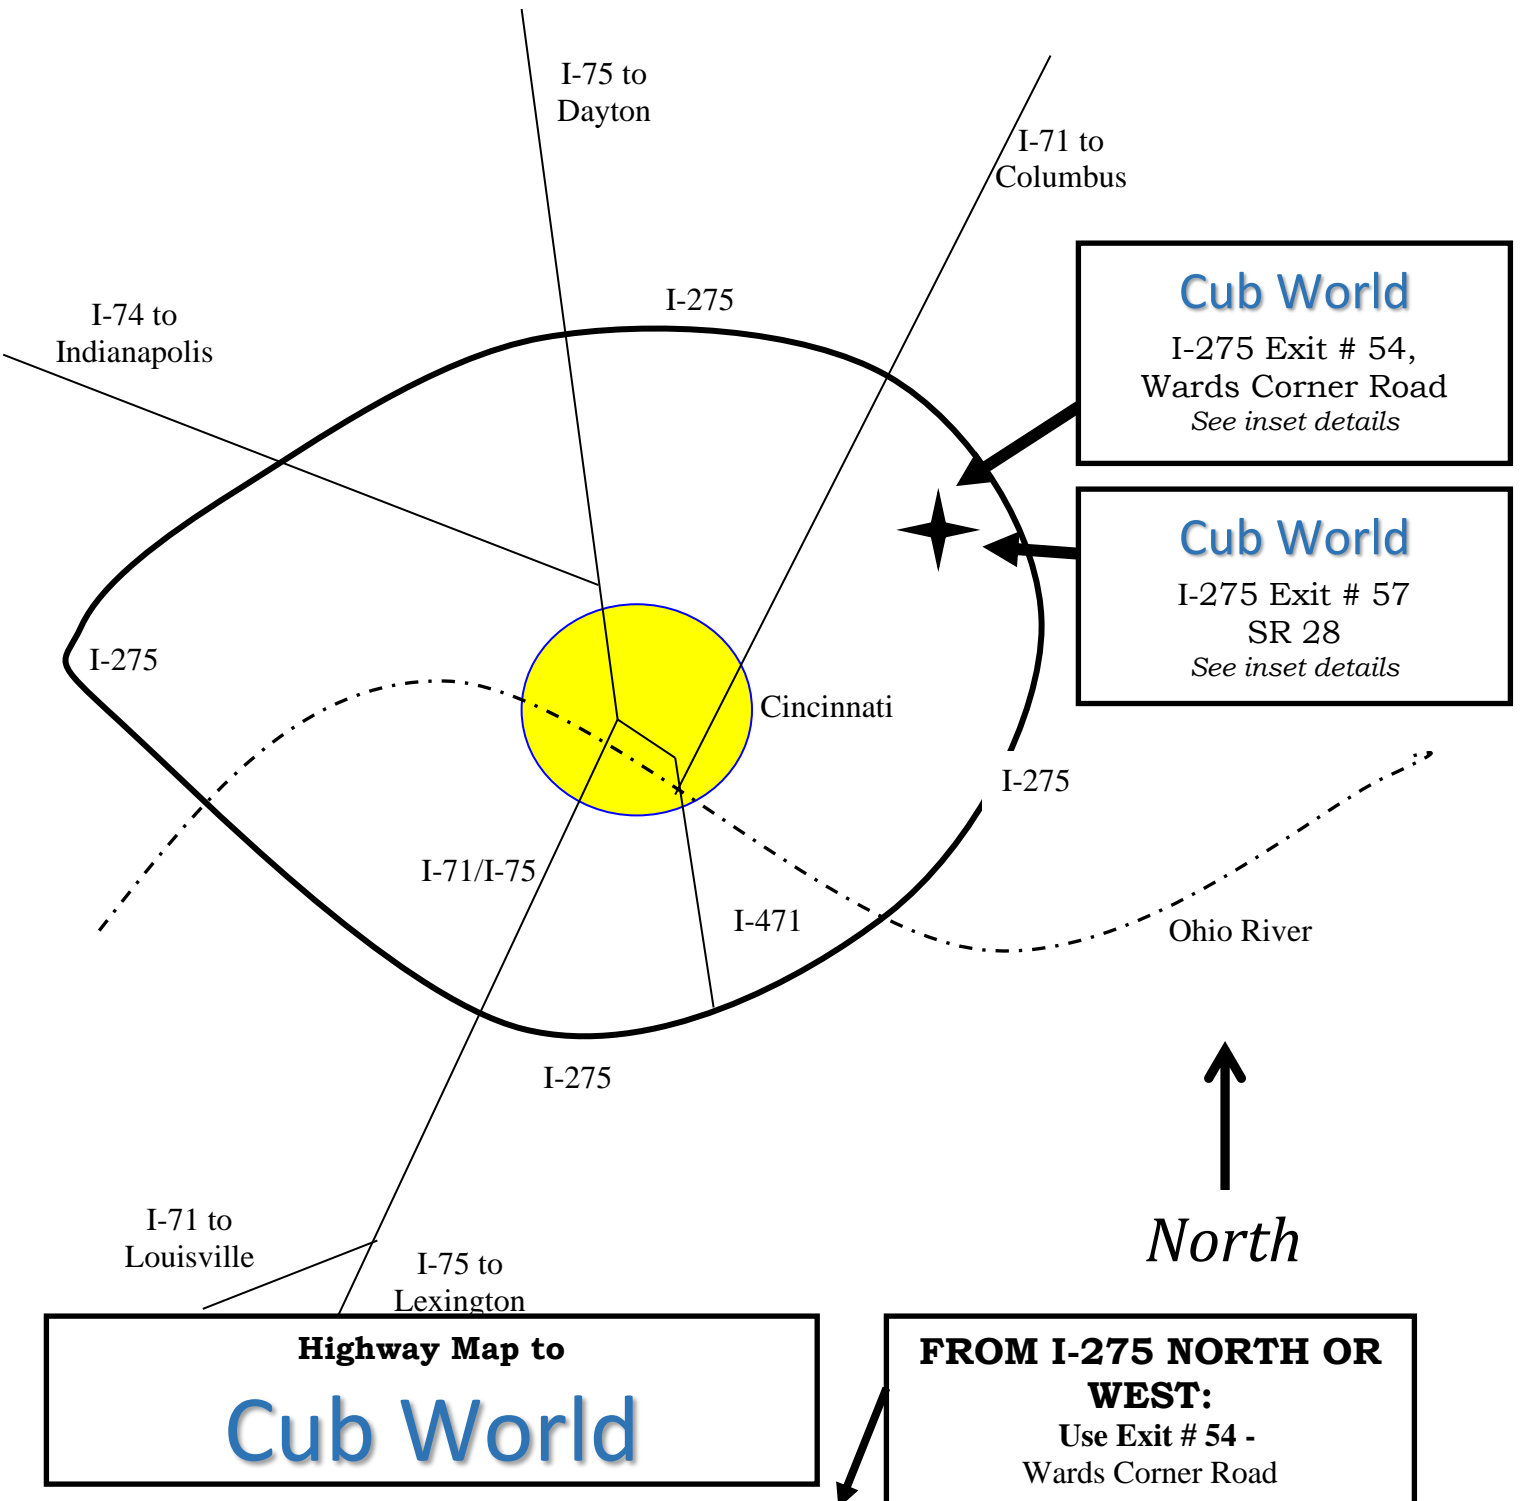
I-75 to Dayton

I-71 to Columbus

I-275

I-74 to Indianapolis

Cub World
I-275 Exit # 54,
Wards Corner Road
*See inset details*

Cub World
I-275 Exit # 57
SR 28
*See inset details*

I-275

Cincinnati

I-275

I-71/I-75

I-471

Ohio River

I-275

North

I-71 to Louisville

I-75 to Lexington

**Highway Map to**
Cub World

**FROM I-275 NORTH OR WEST:**
**Use Exit # 54 -**
Wards Corner Road